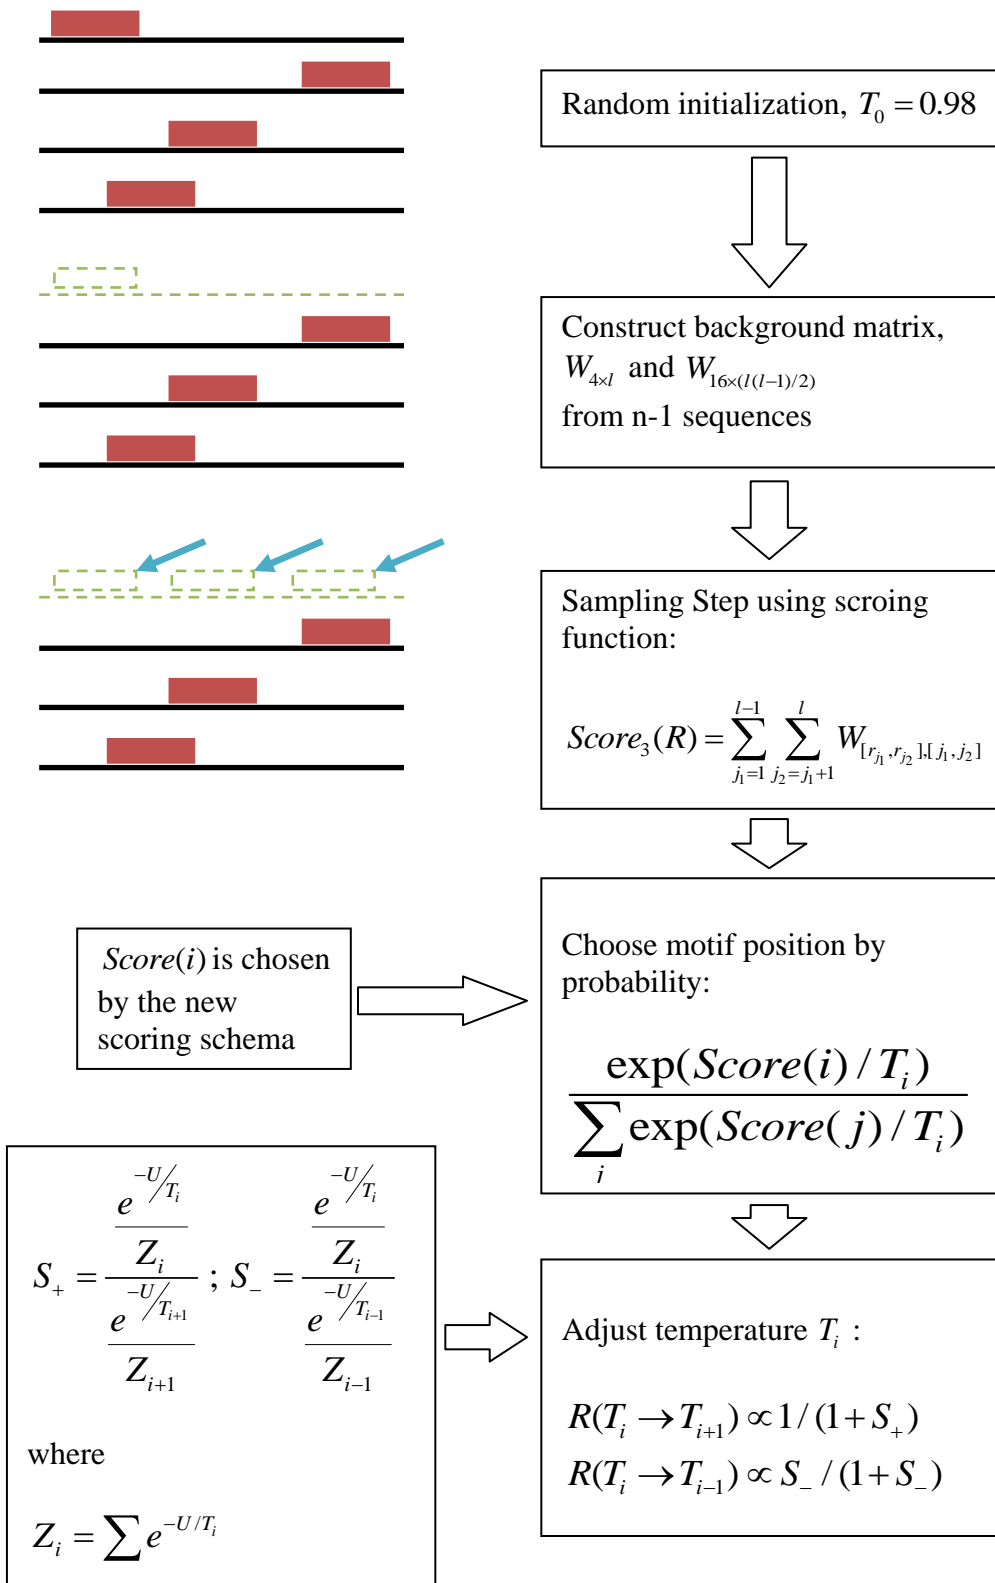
Random initialization, $T_0 = 0.98$

Construct background matrix, $W_{4\times l}$ and $W_{16\times(l(l-1)/2)}$ from n-1 sequences

Sampling Step using scroing function:

$Score_3(R) = \sum_{j_1=1}^{l-1} \sum_{j_2=j_1+1}^{l} W_{[r_{j_1}, r_{j_2}],[j_1,j_2]}$

$Score(i)$ is chosen by the new scoring schema

Choose motif position by probability:

$\frac{\exp(Score(i)/T_i)}{\sum_j \exp(Score(j)/T_i)}$

$S_+ = \frac{\frac{e^{-U/T_i}}{Z_i}}{\frac{e^{-U/T_{i+1}}}{Z_{i+1}}}$ ; $S_- = \frac{\frac{e^{-U/T_i}}{Z_i}}{\frac{e^{-U/T_{i-1}}}{Z_{i-1}}}$

where

$Z_i = \sum e^{-U/T_i}$

Adjust temperature $T_i$ :

$R(T_i \rightarrow T_{i+1}) \propto 1/(1+S_+)$

$R(T_i \rightarrow T_{i-1}) \propto S_-/(1+S_-)$